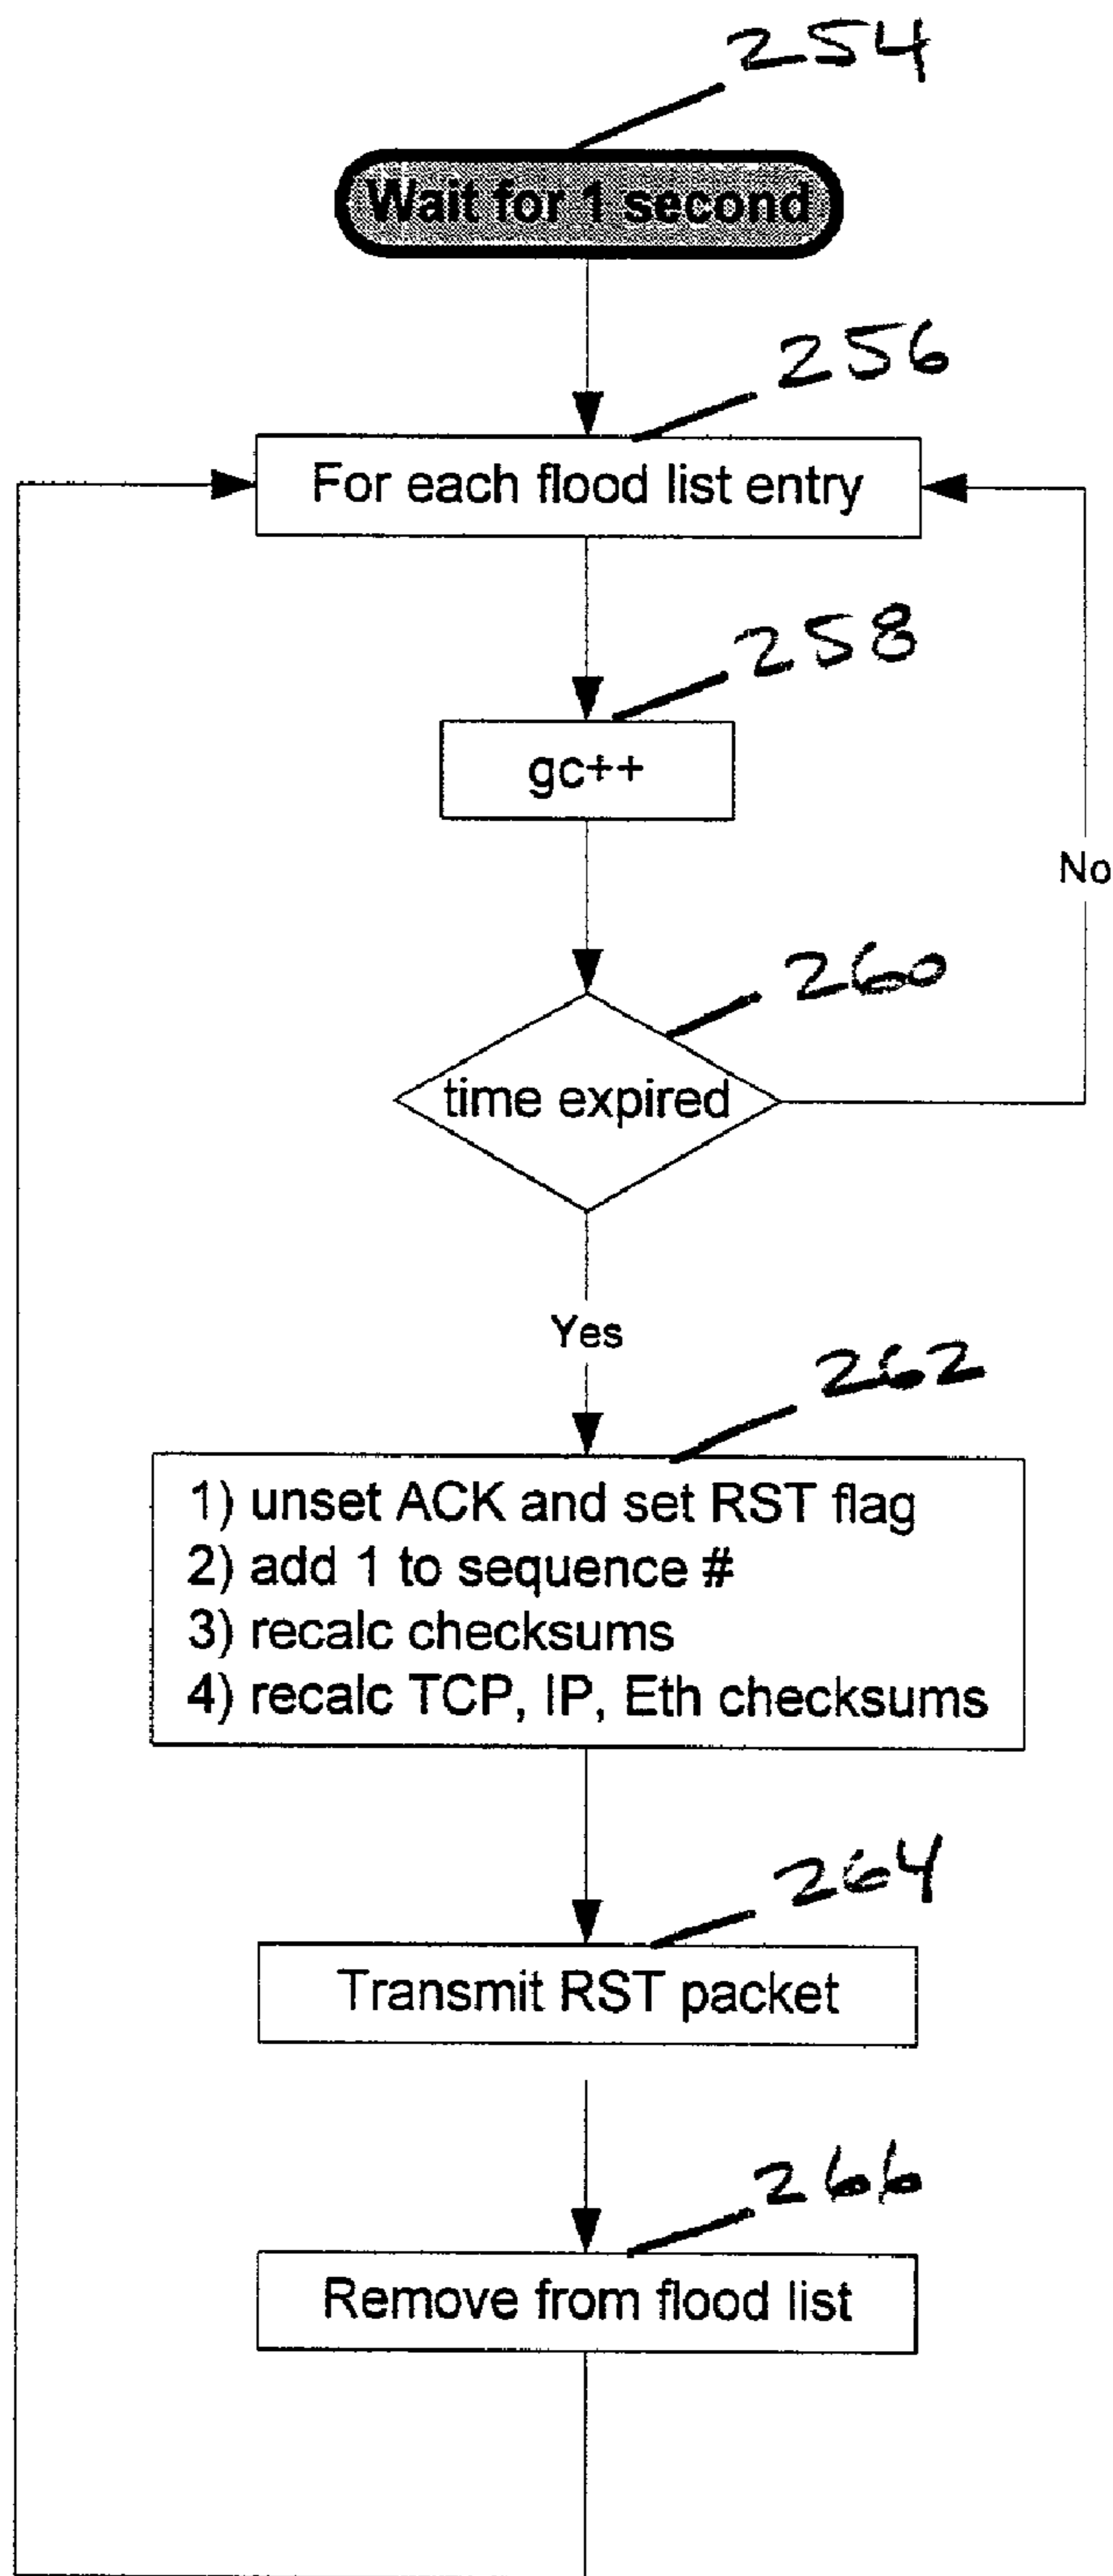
254

Wait for 1 second

256

For each flood list entry

258

gc++

No

260

time expired

Yes

262

1) unset ACK and set RST flag
2) add 1 to sequence #
3) recalc checksums
4) recalc TCP, IP, Eth checksums

264

Transmit RST packet

266

Remove from flood list